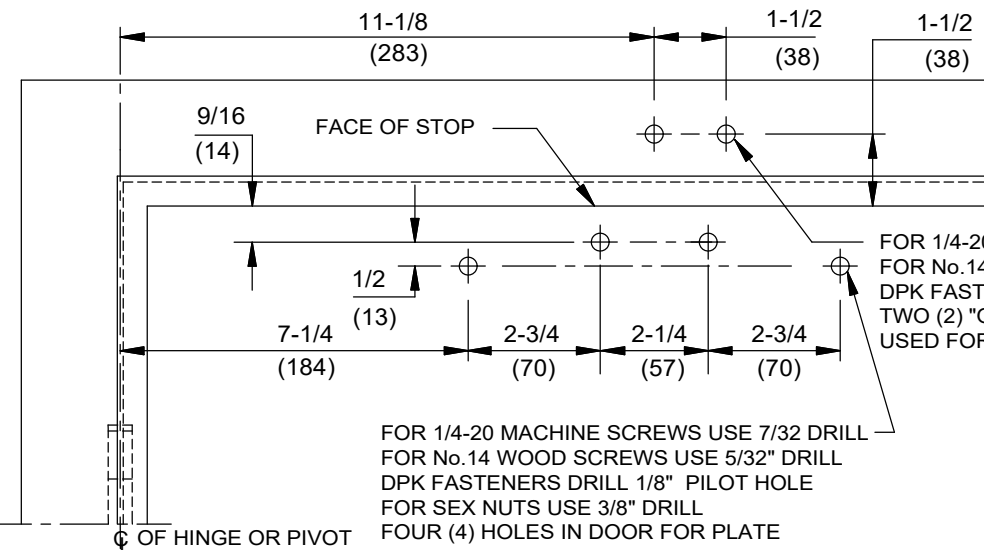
11-1/8
(283)

1-1/2
(38)

1-1/2
(38)

9/16
(14)

FACE OF STOP

FOR 1/4-20
FOR No.14
DPK FAST
TWO (2) "C
USED FOR

1/2
(13)

7-1/4
(184)

2-3/4
(70)

2-1/4
(57)

2-3/4
(70)

FOR 1/4-20 MACHINE SCREWS USE 7/32 DRILL
FOR No.14 WOOD SCREWS USE 5/32" DRILL
DPK FASTENERS DRILL 1/8" PILOT HOLE
FOR SEX NUTS USE 3/8" DRILL
FOUR (4) HOLES IN DOOR FOR PLATE

℄ OF HINGE OR PIVOT